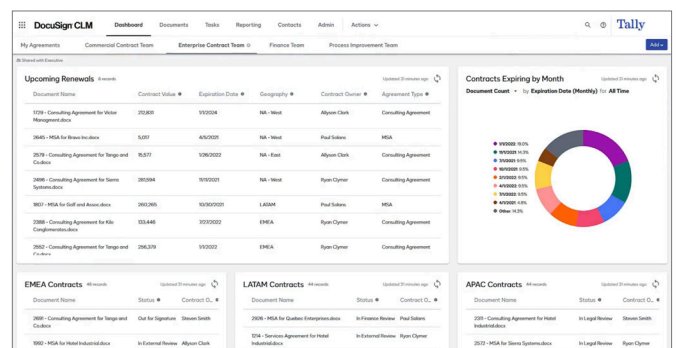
DocuSign CLM | Dashboard | Documents | Tasks | Reporting | Contacts | Admin | Actions

Tally

My Agreements | Commercial Contract Team | Enterprise Contract Team | Finance Team | Process Improvement Team

Add

Shared with Executive

Upcoming Renewals 8 records

Updated 31 minutes ago

| Document Name | Contract Value | Expiration Date | Geography | Contract Owner | Agreement Type |
|---|---|---|---|---|---|
| 1729 - Consulting Agreement for Victor Management.docx | 212,831 | 1/31/2024 | NA - West | Allyson Clark | Consulting Agreement |
| 2645 - MSA for Bravo Inc.docx | 5,017 | 4/5/2021 | NA - West | Paul Solano | MSA |
| 2579 - Consulting Agreement for Tango and Co.docx | 15,577 | 1/26/2022 | NA - East | Allyson Clark | Consulting Agreement |
| 2496 - Consulting Agreement for Sierra Systems.docx | 387,594 | 11/19/2021 | NA - West | Ryan Clymer | Consulting Agreement |
| 1807 - MSA for Golf and Assoc.docx | 360,765 | 10/30/2021 | LATAM | Paul Solano | MSA |
| 2388 - Consulting Agreement for Kilo Conglomerates.docx | 133,446 | 3/27/2022 | EMEA | Ryan Clymer | Consulting Agreement |
| 2562 - Consulting Agreement for Tango and Co.docx | 256,379 | 1/1/2022 | EMEA | Ryan Clymer | Consulting Agreement |

Contracts Expiring by Month

Updated 31 minutes ago

Document Count by Expiration Date (Monthly) for All Time

5/1/2022 19.0%
11/1/2021 14.3%
1/1/2021 9.5%
10/1/2021 9.5%
3/1/2022 9.5%
4/1/2022 9.5%
7/1/2022 9.5%
1/1/2022 9.5%
4/1/2021 4.8%
Other 14.3%

EMEA Contracts 46 records

Updated 31 minutes ago

| Document Name | Status | Contract O... |
|---|---|---|
| 2691 - Consulting Agreement for Tango and Co.docx | Out for Signature | Steven Smith |
| 1992 - MSA for Hotel Industrial.docx | In External Review | Allyson Clark |

LATAM Contracts 44 records

Updated 31 minutes ago

| Document Name | Status | Contract O... |
|---|---|---|
| 2606 - MSA for Quebec Enterprises.docx | In Finance Review | Paul Solano |
| 1214 - Services Agreement for Hotel Industrial.docx | In External Review | Ryan Clymer |

APAC Contracts 44 records

Updated 31 minutes ago

| Document Name | Status | Contract O... |
|---|---|---|
| 2311 - Consulting Agreement for Hotel Industrial.docx | In Legal Review | Steven Smith |
| 2573 - MSA for Sierra Systems.docx | In Legal Review | Ryan Clymer |